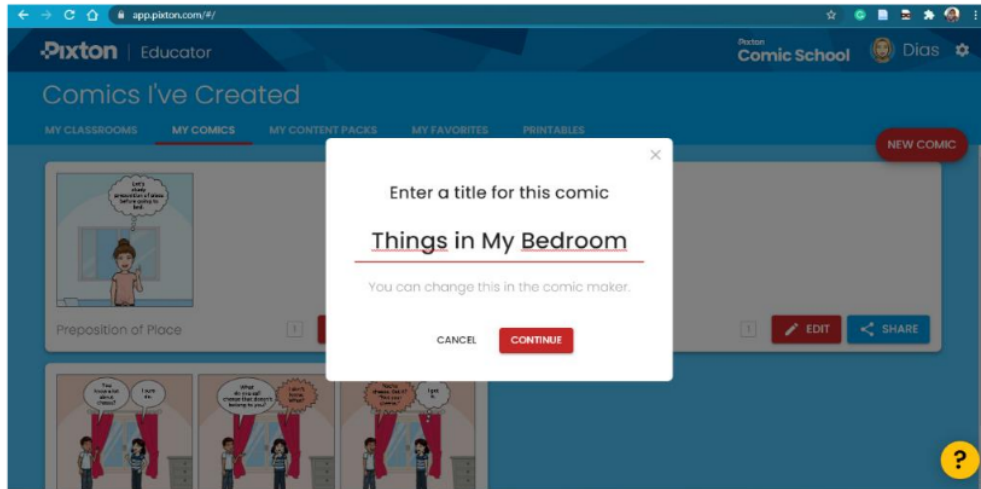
app.pixton.com/#/

Pixton | Educator

Pixton
Comic School

Dias

Comics I've Created

MY CLASSROOMS MY COMICS MY CONTENT PACKS MY FAVORITES PRINTABLES

NEW COMIC

Let's study preposition of place before going to bed.

Preposition of Place

1

1

EDIT

SHARE

Enter a title for this comic

Things in My Bedroom

You can change this in the comic maker.

CANCEL CONTINUE

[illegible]

?